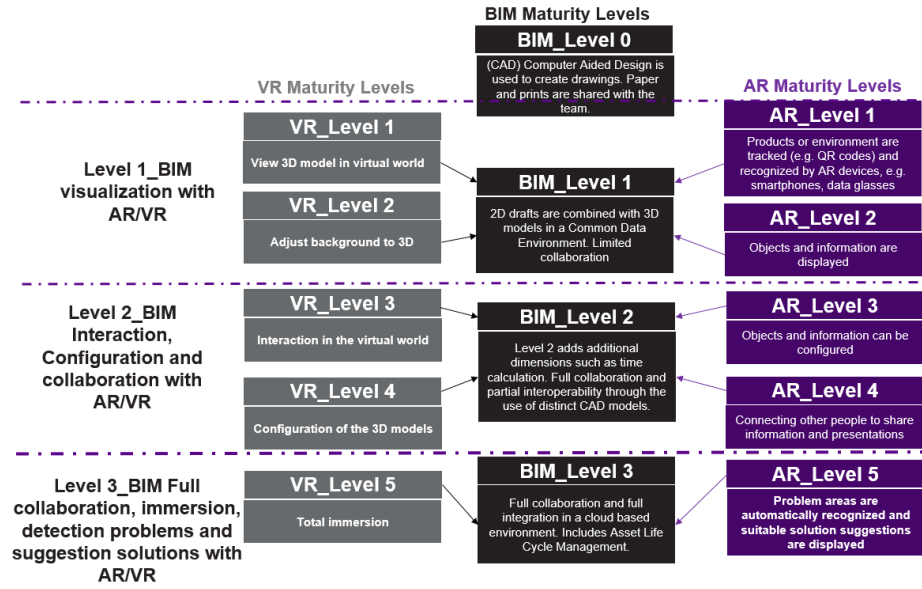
BIM Maturity Levels

BIM_Level 0

(CAD) Computer Aided Design is used to create drawings. Paper and prints are shared with the team.

VR Maturity Levels

AR Maturity Levels

Level 1_BIM visualization with AR/VR

VR_Level 1

View 3D model in virtual world

VR_Level 2

Adjust background to 3D

BIM_Level 1

2D drafts are combined with 3D models in a Common Data Environment. Limited collaboration

AR_Level 1

Products or environment are tracked (e.g. QR codes) and recognized by AR devices, e.g. smartphones, data glasses

AR_Level 2

Objects and information are displayed

Level 2_BIM Interaction, Configuration and collaboration with AR/VR

VR_Level 3

Interaction in the virtual world

VR_Level 4

Configuration of the 3D models

BIM_Level 2

Level 2 adds additional dimensions such as time calculation. Full collaboration and partial interoperability through the use of distinct CAD models.

AR_Level 3

Objects and information can be configured

AR_Level 4

Connecting other people to share information and presentations

Level 3_BIM Full collaboration, immersion, detection problems and suggestion solutions with AR/VR

VR_Level 5

Total immersion

BIM_Level 3

Full collaboration and full integration in a cloud based environment. Includes Asset Life Cycle Management.

AR_Level 5

Problem areas are automatically recognized and suitable solution suggestions are displayed